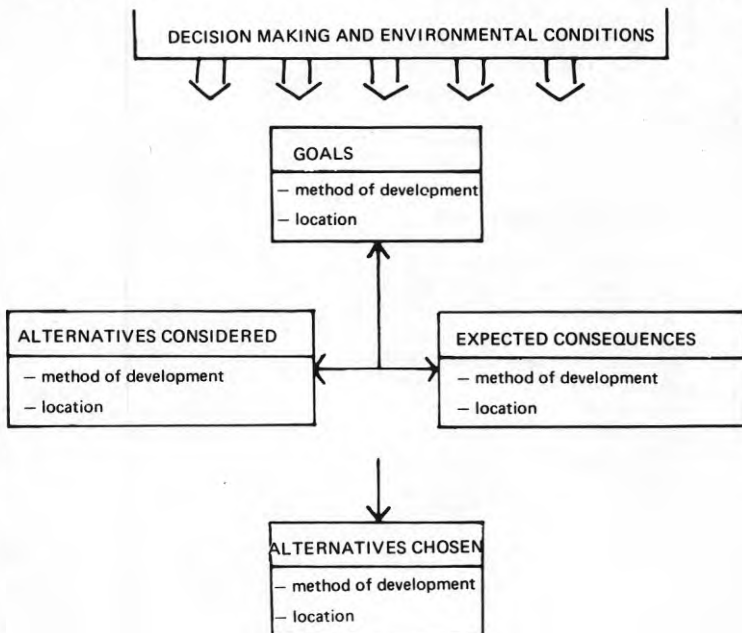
DECISION MAKING AND ENVIRONMENTAL CONDITIONS

GOALS
– method of development
– location

ALTERNATIVES CONSIDERED
– method of development
– location

EXPECTED CONSEQUENCES
– method of development
– location

ALTERNATIVES CHOSEN
– method of development
– location